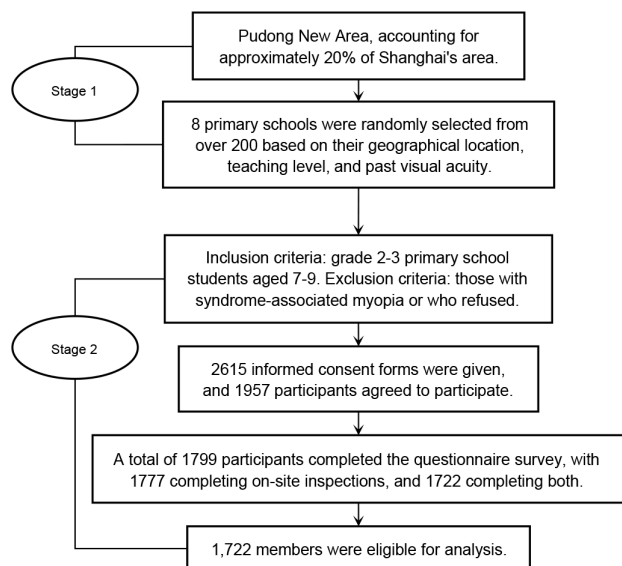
Pudong New Area, accounting for approximately 20% of Shanghai's area.

Stage 1

8 primary schools were randomly selected from over 200 based on their geographical location, teaching level, and past visual acuity.

Inclusion criteria: grade 2-3 primary school students aged 7-9. Exclusion criteria: those with syndrome-associated myopia or who refused.

Stage 2

2615 informed consent forms were given, and 1957 participants agreed to participate.

A total of 1799 participants completed the questionnaire survey, with 1777 completing on-site inspections, and 1722 completing both.

1,722 members were eligible for analysis.